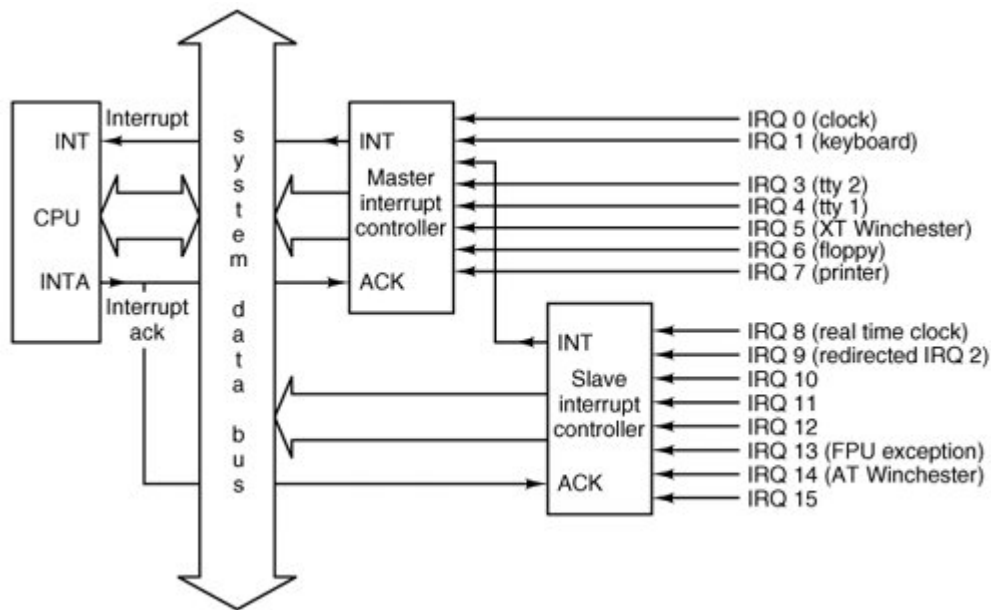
Interrupt
INT
CPU
INTA
Interrupt ack

s y s t e m d a t a b u s

INT
Master interrupt controller
ACK

IRQ 0 (clock)
IRQ 1 (keyboard)
IRQ 3 (tty 2)
IRQ 4 (tty 1)
IRQ 5 (XT Winchester)
IRQ 6 (floppy)
IRQ 7 (printer)

INT
Slave interrupt controller
ACK

IRQ 8 (real time clock)
IRQ 9 (redirected IRQ 2)
IRQ 10
IRQ 11
IRQ 12
IRQ 13 (FPU exception)
IRQ 14 (AT Winchester)
IRQ 15